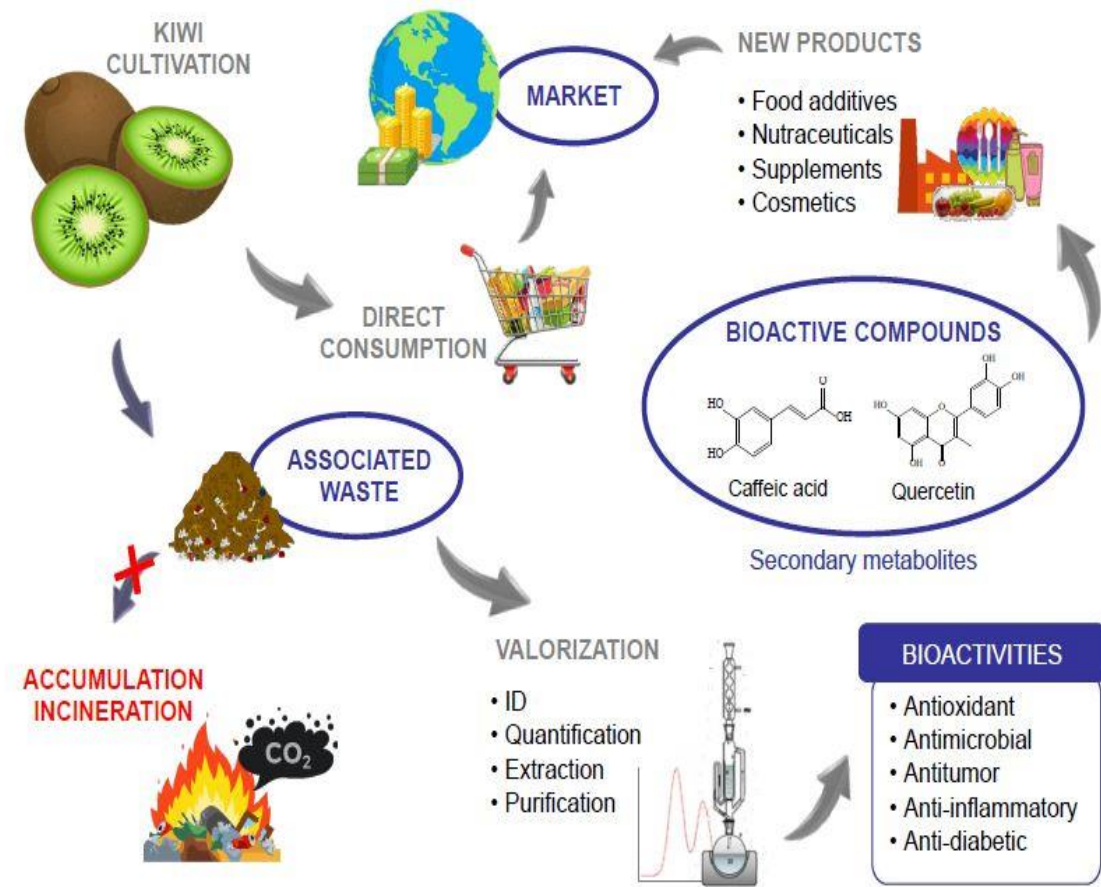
KIWI CULTIVATION

MARKET

NEW PRODUCTS

• Food additives
• Nutraceuticals
• Supplements
• Cosmetics

DIRECT CONSUMPTION

BIOACTIVE COMPOUNDS

HO
HO
O
OH
Caffeic acid

OH
OH
HO
OH
O
Quercetin

Secondary metabolites

ASSOCIATED WASTE

ACCUMULATION
INCINERATION

$CO_2$

VALORIZATION

• ID
• Quantification
• Extraction
• Purification

BIOACTIVITIES

• Antioxidant
• Antimicrobial
• Antitumor
• Anti-inflammatory
• Anti-diabetic